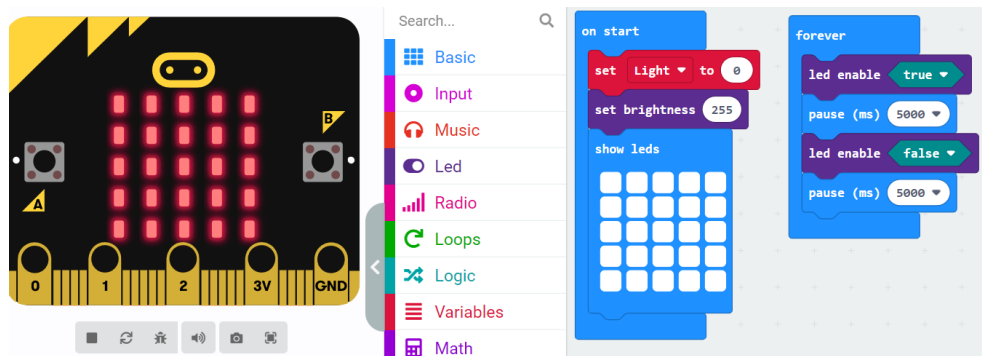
B
A
0
1
2
3V
GND

Search...

Basic
Input
Music
Led
Radio
Loops
Logic
Variables
Math

on start
set Light to 0
set brightness 255
show leds

forever
led enable true
pause (ms) 5000
led enable false
pause (ms) 5000